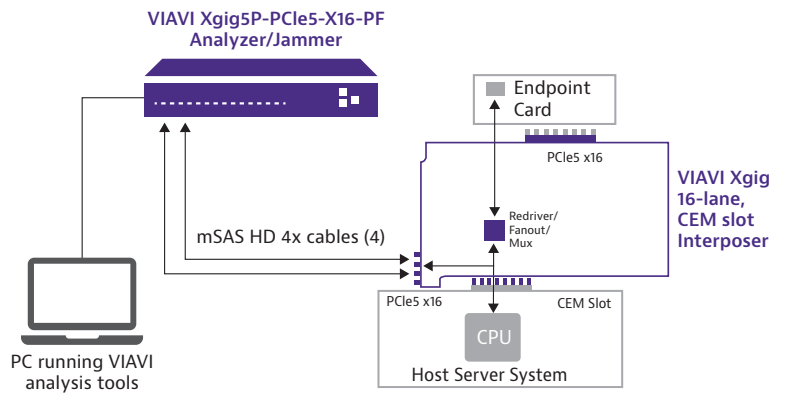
VIAVI Xgig5P-PCIe5-X16-PF
Analyzer/Jammer

Endpoint Card

PCIe5 x16

VIAVI Xgig 16-lane, CEM slot Interposer

Redriver/ Fanout/ Mux

mSAS HD 4x cables (4)

PCIe5 x16

CEM Slot

CPU

Host Server System

PC running VIAVI analysis tools